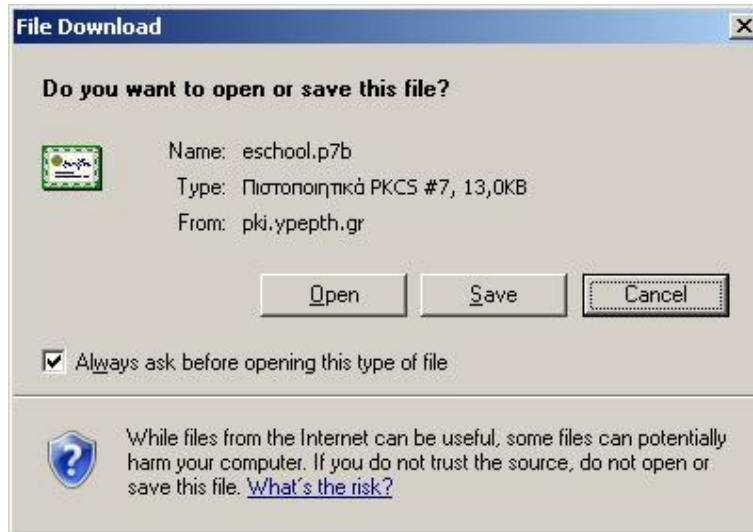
File Download

×

Do you want to open or save this file?

Name: eschool.p7b

Type: Πιστοποιητικά PKCS #7, 13,0KB

From: pki.ypepth.gr

Open

Save

Cancel

Always ask before opening this type of file

While files from the Internet can be useful, some files can potentially harm your computer. If you do not trust the source, do not open or save this file. What's the risk?